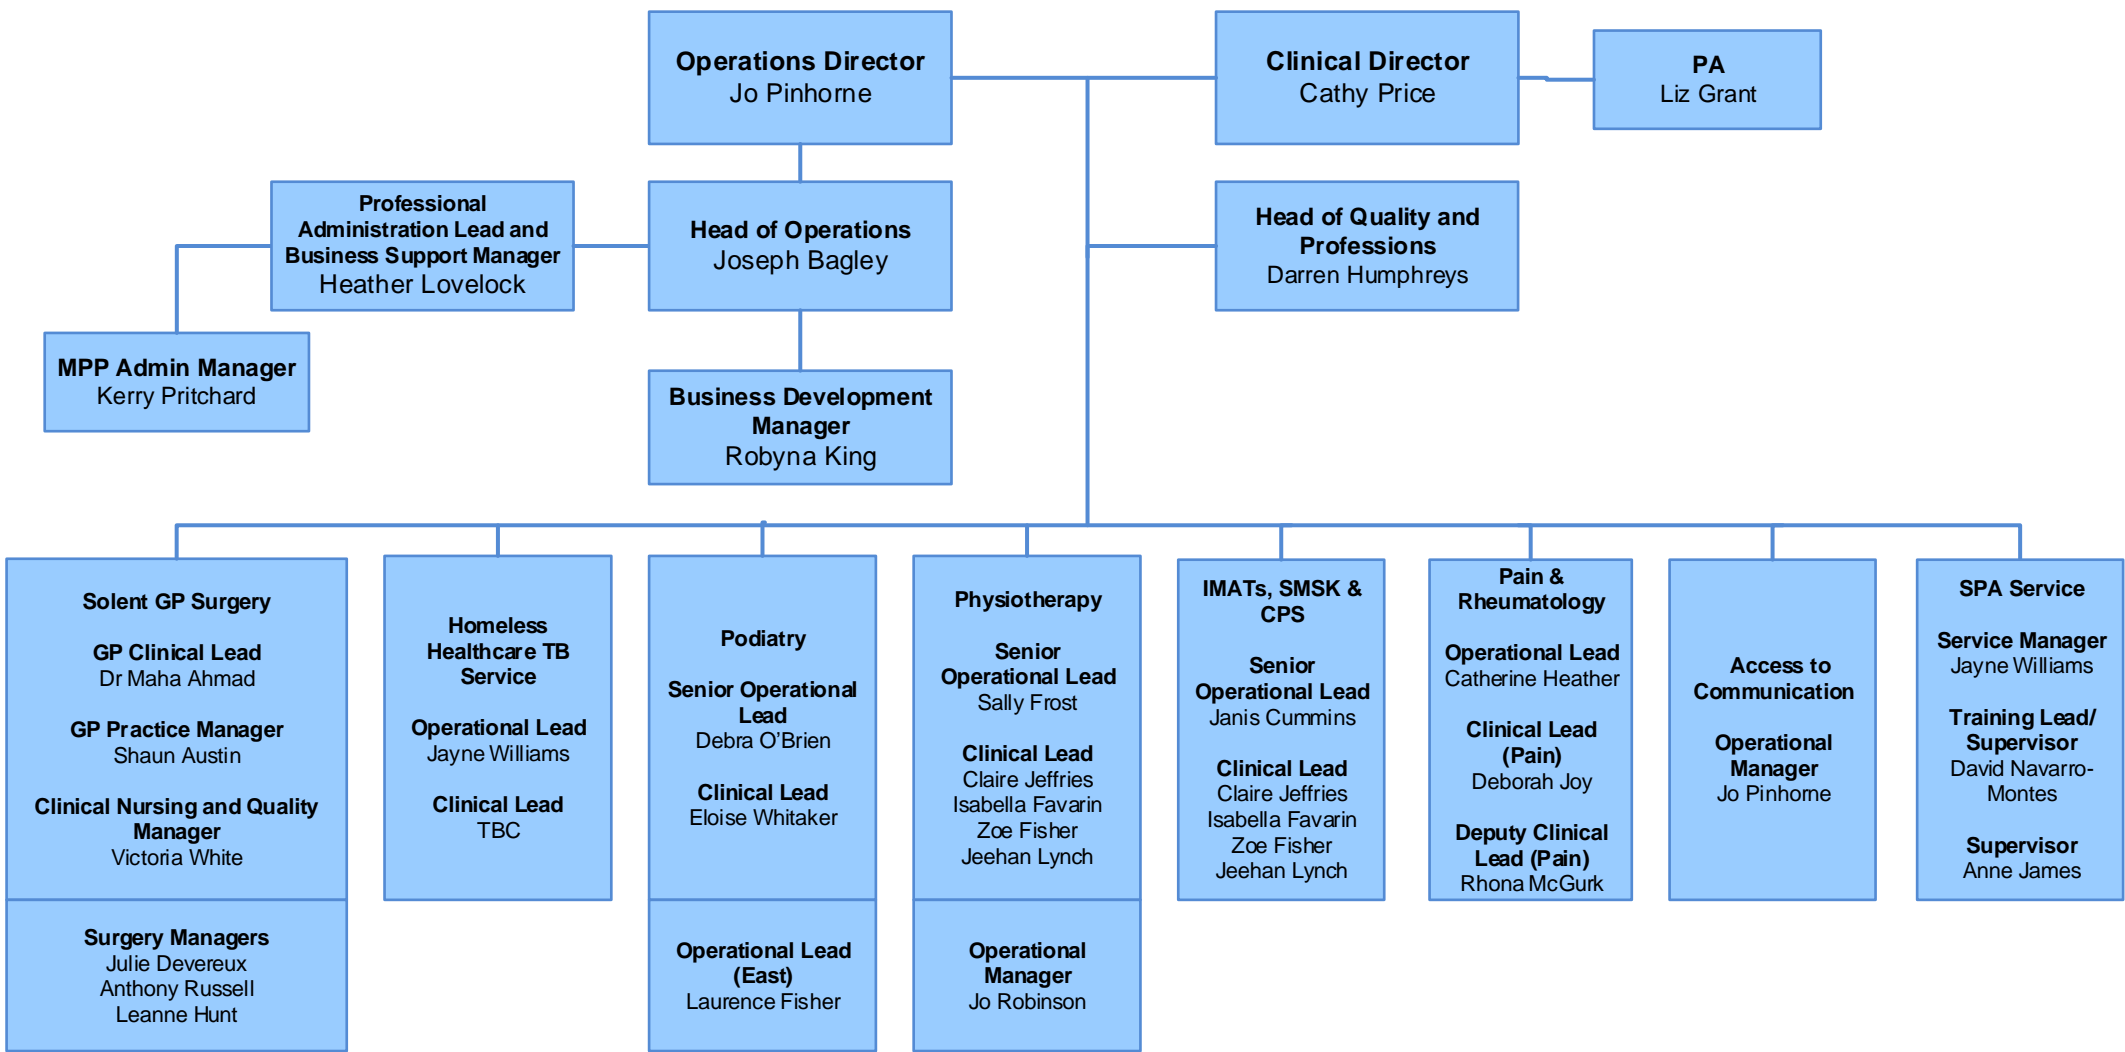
Operations Director
Jo Pinhorne

Clinical Director
Cathy Price

PA
Liz Grant

Professional Administration Lead and Business Support Manager
Heather Lovelock

Head of Operations
Joseph Bagley

Head of Quality and Professions
Darren Humphreys

MPP Admin Manager
Kerry Pritchard

Business Development Manager
Robyna King

Solent GP Surgery

GP Clinical Lead
Dr Maha Ahmad

GP Practice Manager
Shaun Austin

Clinical Nursing and Quality Manager
Victoria White

Surgery Managers
Julie Devereux
Anthony Russell
Leanne Hunt

Homeless Healthcare TB Service

Operational Lead
Jayne Williams

Clinical Lead
TBC

Podiatry

Senior Operational Lead
Debra O'Brien

Clinical Lead
Eloise Whitaker

Operational Lead (East)
Laurence Fisher

Physiotherapy

Senior Operational Lead
Sally Frost

Clinical Lead
Claire Jeffries
Isabella Favarin
Zoe Fisher
Jeehan Lynch

Operational Manager
Jo Robinson

IMATs, SMSK & CPS

Senior Operational Lead
Janis Cummins

Clinical Lead
Claire Jeffries
Isabella Favarin
Zoe Fisher
Jeehan Lynch

Pain & Rheumatology

Operational Lead
Catherine Heather

Clinical Lead (Pain)
Deborah Joy

Deputy Clinical Lead (Pain)
Rhona McGurk

Access to Communication

Operational Manager
Jo Pinhorne

SPA Service

Service Manager
Jayne Williams

Training Lead/ Supervisor
David Navarro-Montes

Supervisor
Anne James